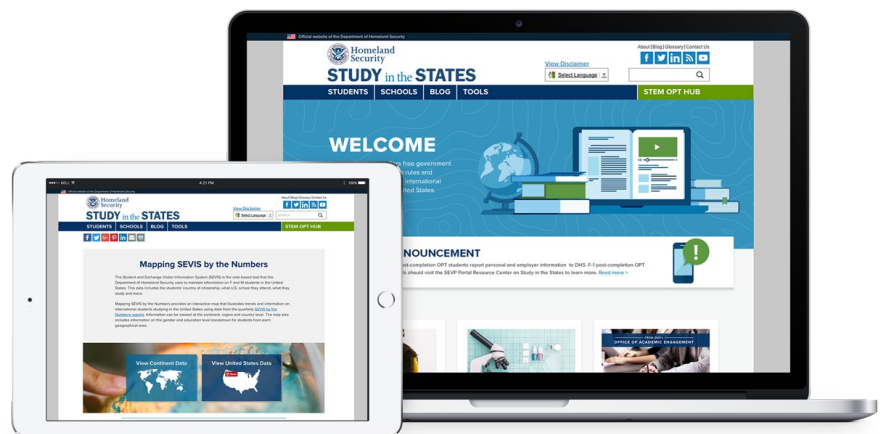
Official website of the Department of Homeland Security

Homeland Security
STUDY in the STATES

View Disclaimer
Select Language

About | Blog | Glossary | Contact Us

STUDENTS SCHOOLS BLOG TOOLS STEM OPT HUB

WELCOME
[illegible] free government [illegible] rules and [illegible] international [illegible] ited States.

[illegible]NOUNCEMENT
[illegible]ost-completion OPT students report personal and employer information to DHS. F-1 post-completion OPT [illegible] should visit the SEVP Portal Resource Center on Study in the States to learn more. Read more >

OFFICE OF ACADEMIC ENGAGEMENT

BELL 4:21 PM 100%

Official website of the Department of Homeland Security

Homeland Security
STUDY in the STATES

View Disclaimer
Select Language

STUDENTS SCHOOLS BLOG TOOLS STEM OPT HUB

Mapping SEVIS by the Numbers

The Student and Exchange Visitor Information System (SEVIS) is the web-based tool that the Department of Homeland Security uses to maintain information on F and M students in the United States. This data includes the students' country of citizenship, what U.S. school they attend, what they study and more.

Mapping SEVIS by the Numbers provides an interactive map that illustrates trends and information on international students studying in the United States using data from the quarterly SEVIS by the Numbers reports. Information can be viewed at the continent, region and country level. The map also includes information on the gender and education level breakdown for students from each geographical area.

View Continent Data
View United States Data